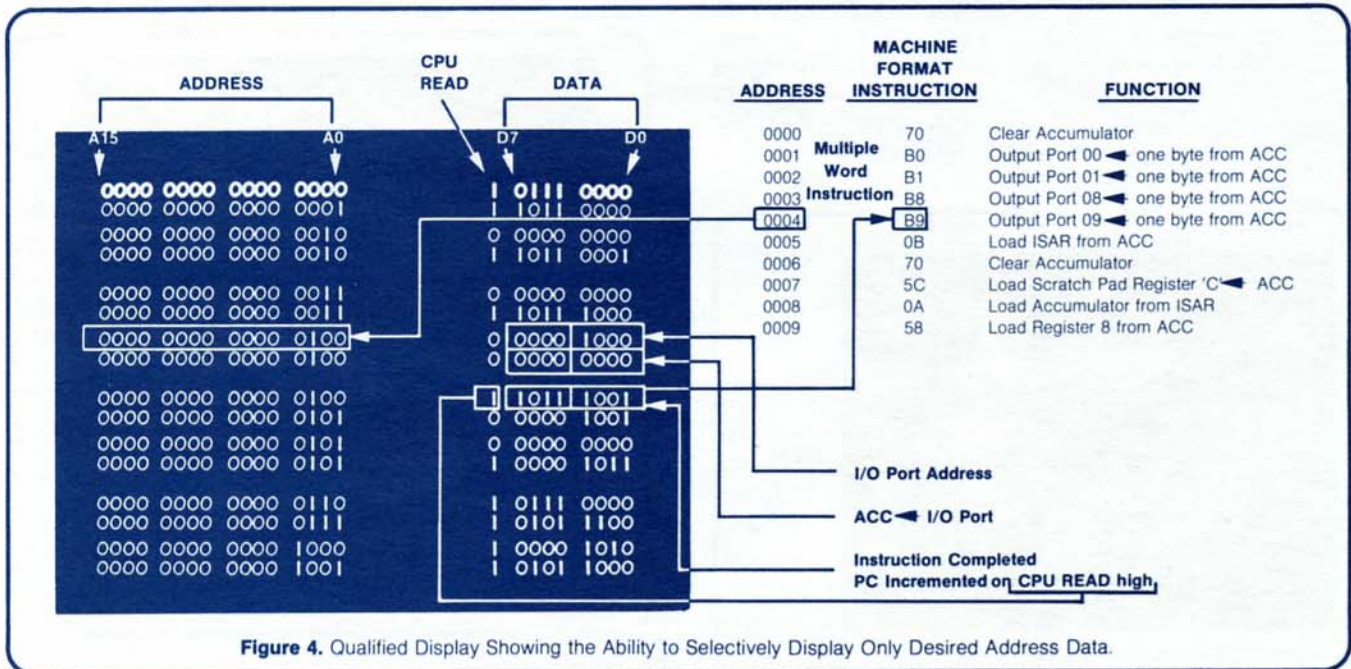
ADDRESS

CPU READ

DATA

A15 A0 D7 D0

| ADDRESS | | | | CPU READ | DATA | |
|---|---|---|---|---|---|---|
| 0000 | 0000 | 0000 | 0000 | 1 | 0111 | 0000 |
| 0000 | 0000 | 0000 | 0001 | 1 | 1011 | 0000 |
| 0000 | 0000 | 0000 | 0010 | 0 | 0000 | 0000 |
| 0000 | 0000 | 0000 | 0010 | 1 | 1011 | 0001 |
| 0000 | 0000 | 0000 | 0011 | 0 | 0000 | 0000 |
| 0000 | 0000 | 0000 | 0011 | 1 | 1011 | 1000 |
| 0000 | 0000 | 0000 | 0100 | 0 | 0000 | 1000 |
| 0000 | 0000 | 0000 | 0100 | 0 | 0000 | 0000 |
| 0000 | 0000 | 0000 | 0100 | 1 | 1011 | 1001 |
| 0000 | 0000 | 0000 | 0101 | 0 | 0000 | 1001 |
| 0000 | 0000 | 0000 | 0101 | 0 | 0000 | 0000 |
| 0000 | 0000 | 0000 | 0101 | 1 | 0000 | 1011 |
| 0000 | 0000 | 0000 | 0110 | 1 | 0111 | 0000 |
| 0000 | 0000 | 0000 | 0111 | 1 | 0101 | 1100 |
| 0000 | 0000 | 0000 | 1000 | 1 | 0000 | 1010 |
| 0000 | 0000 | 0000 | 1001 | 1 | 0101 | 1000 |

| ADDRESS | MACHINE FORMAT INSTRUCTION | FUNCTION |
|---|---|---|
| 0000 | 70 | Clear Accumulator |
| 0001 | B0 | Output Port 00 ◄ one byte from ACC |
| 0002 | B1 | Output Port 01 ◄ one byte from ACC |
| 0003 | B8 | Output Port 08 ◄ one byte from ACC |
| 0004 | B9 | Output Port 09 ◄ one byte from ACC |
| 0005 | 0B | Load ISAR from ACC |
| 0006 | 70 | Clear Accumulator |
| 0007 | 5C | Load Scratch Pad Register 'C' ◄ ACC |
| 0008 | 0A | Load Accumulator from ISAR |
| 0009 | 58 | Load Register 8 from ACC |

Multiple Word Instruction

I/O Port Address

ACC ◄ I/O Port

Instruction Completed
PC Incremented on CPU READ high

Figure 4. Qualified Display Showing the Ability to Selectively Display Only Desired Address Data.